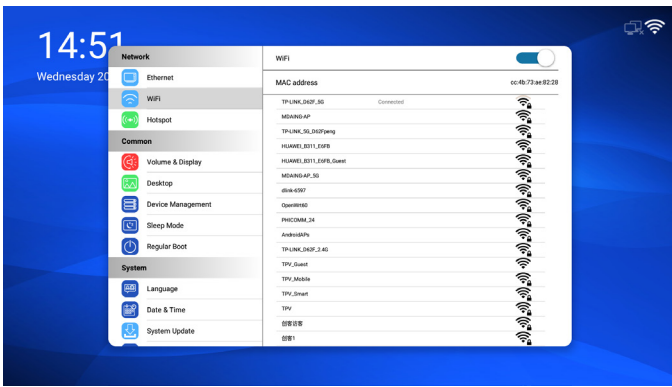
14:51
Wednesday 20

Network
Ethernet
WiFi
Hotspot
Common
Volume & Display
Desktop
Device Management
Sleep Mode
Regular Boot
System
Language
Date & Time
System Update

WiFi
MAC address cc:4b:73:ae:82:28
TP-LINK_D62F_5G Connected
MDAING-AP
TP-LINK_5G_D62Fpeng
HUAWEI_B311_E6FB
HUAWEI_B311_E6FB_Guest
MDAING-AP_5G
dlink-6597
OpenWrt60
PHICOMM_24
AndroidAPs
TP-LINK_D62F_2.4G
TPV_Guest
TPV_Mobile
TPV_Smart
TPV
创客访客
创客1